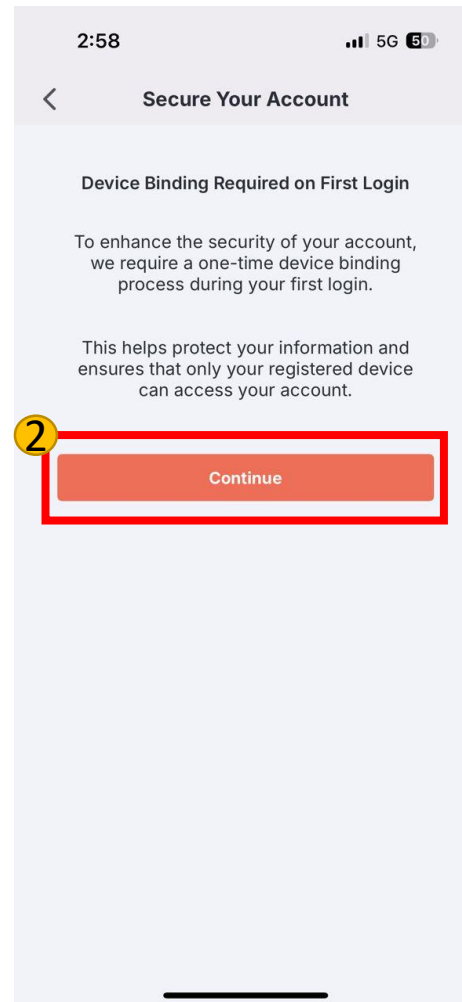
2:58

5G 50

<

Secure Your Account

Device Binding Required on First Login

To enhance the security of your account, we require a one-time device binding process during your first login.

This helps protect your information and ensures that only your registered device can access your account.

2

Continue